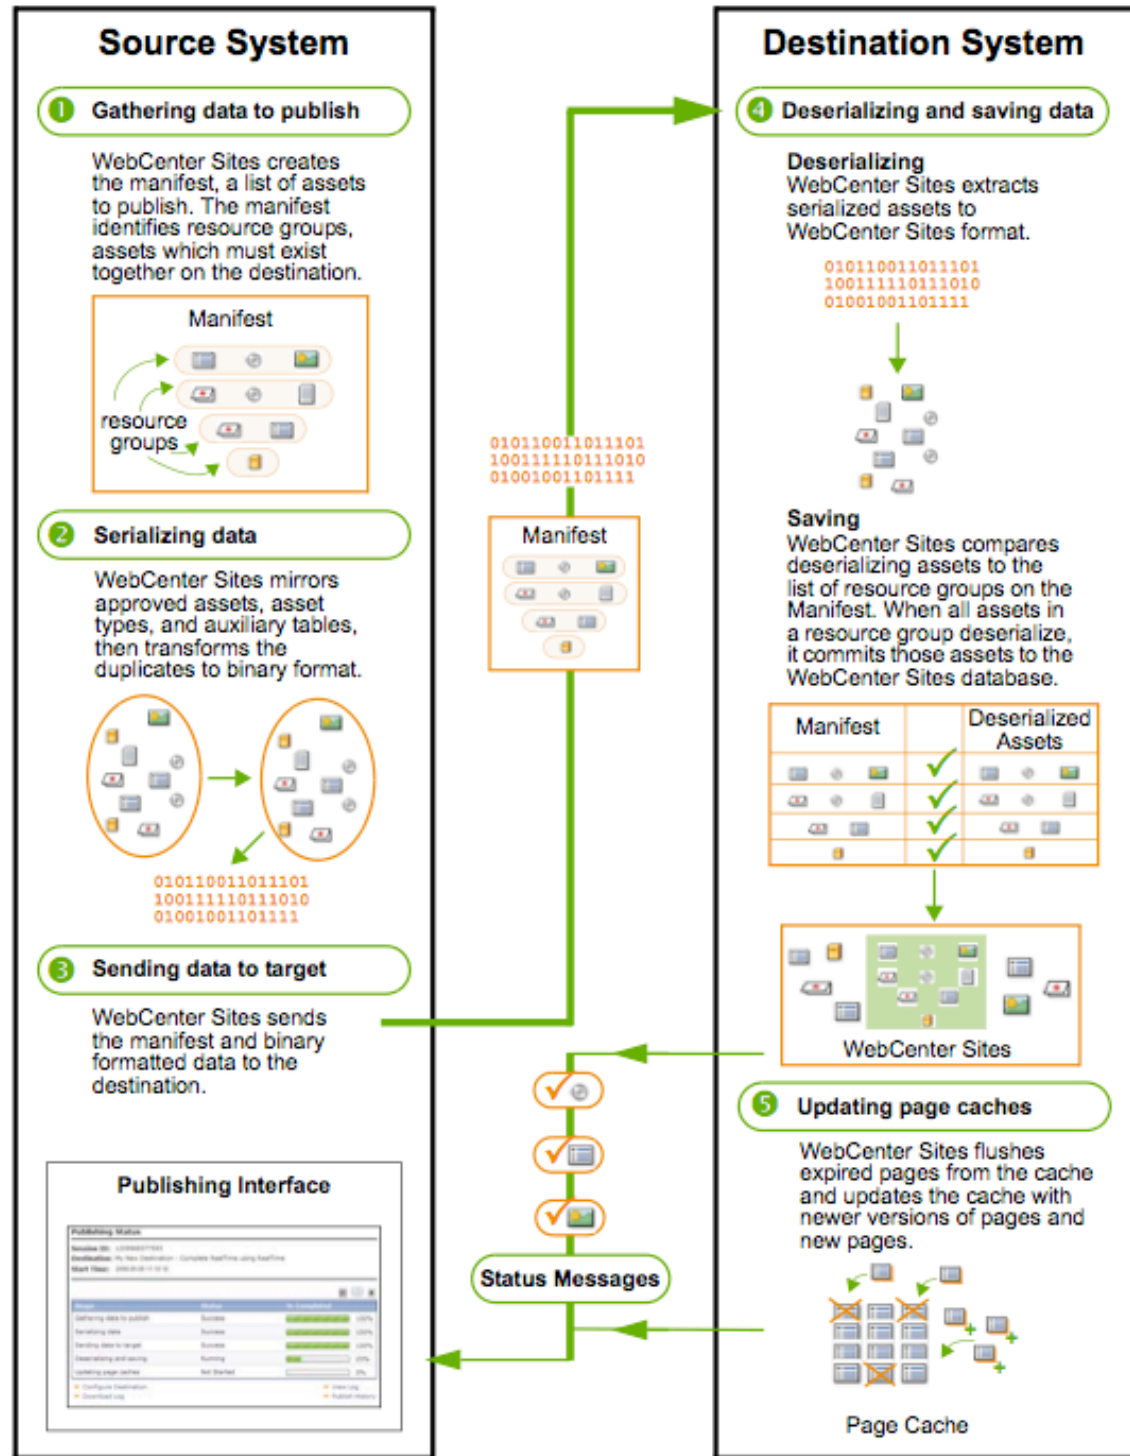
Source System

1 Gathering data to publish

WebCenter Sites creates the manifest, a list of assets to publish. The manifest identifies resource groups, assets which must exist together on the destination.

Manifest

resource groups

2 Serializing data

WebCenter Sites mirrors approved assets, asset types, and auxiliary tables, then transforms the duplicates to binary format.

010110011011101
100111110111010
010010011101111

3 Sending data to target

WebCenter Sites sends the manifest and binary formatted data to the destination.

Publishing Interface

010110011011101
100111110111010
010010011101111

Manifest

Status Messages

Destination System

4 Deserializing and saving data

Deserializing
WebCenter Sites extracts serialized assets to WebCenter Sites format.

010110011011101
100111110111010
010010011101111

Saving
WebCenter Sites compares deserializing assets to the list of resource groups on the Manifest. When all assets in a resource group deserialize, it commits those assets to the WebCenter Sites database.

Manifest | Deserialized Assets

WebCenter Sites

5 Updating page caches

WebCenter Sites flushes expired pages from the cache and updates the cache with newer versions of pages and new pages.

Page Cache